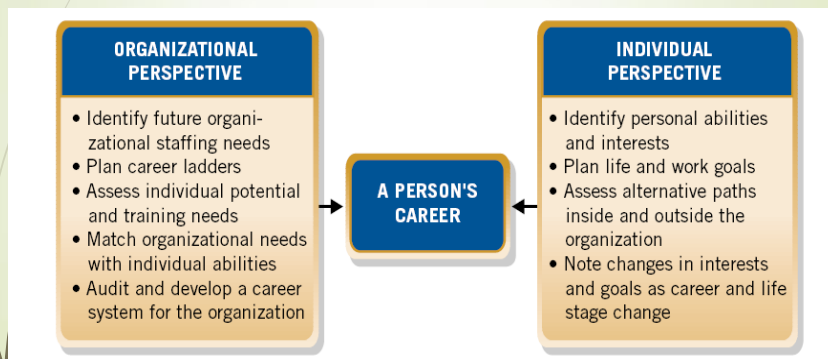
ORGANIZATIONAL PERSPECTIVE

• Identify future organizational staffing needs
• Plan career ladders
• Assess individual potential and training needs
• Match organizational needs with individual abilities
• Audit and develop a career system for the organization

A PERSON'S CAREER

INDIVIDUAL PERSPECTIVE

• Identify personal abilities and interests
• Plan life and work goals
• Assess alternative paths inside and outside the organization
• Note changes in interests and goals as career and life stage change